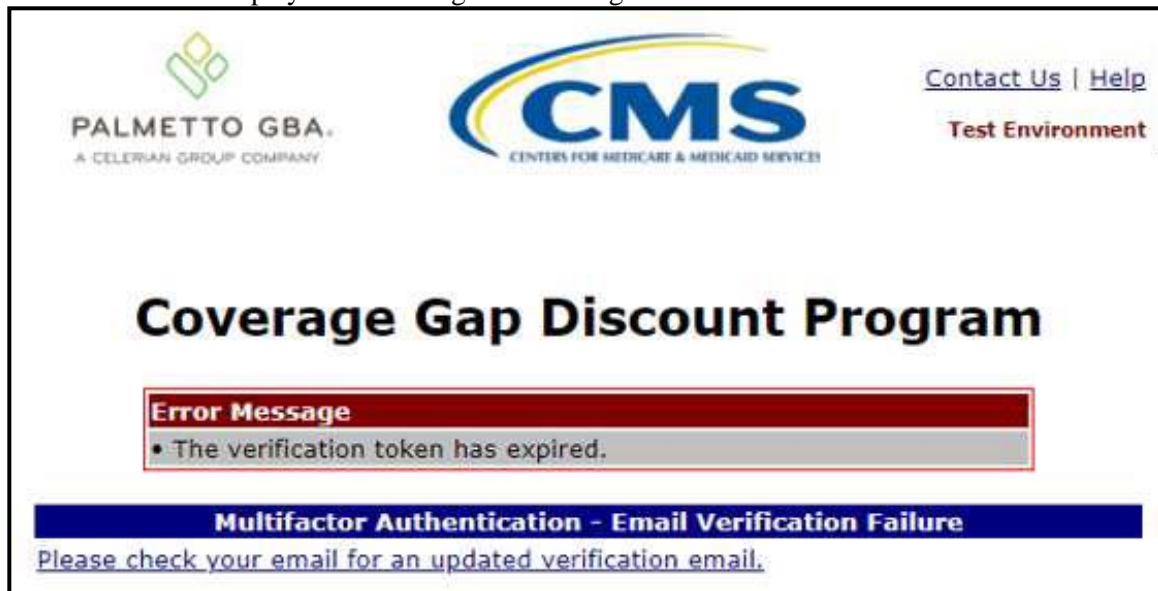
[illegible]

PALMETTO GBA.
A CELERIAN GROUP COMPANY

CMS
CENTERS FOR MEDICARE & MEDICAID SERVICES

Contact Us | Help

Test Environment

Coverage Gap Discount Program

Error Message
• The verification token has expired.

Multifactor Authentication - Email Verification Failure
Please check your email for an updated verification email.